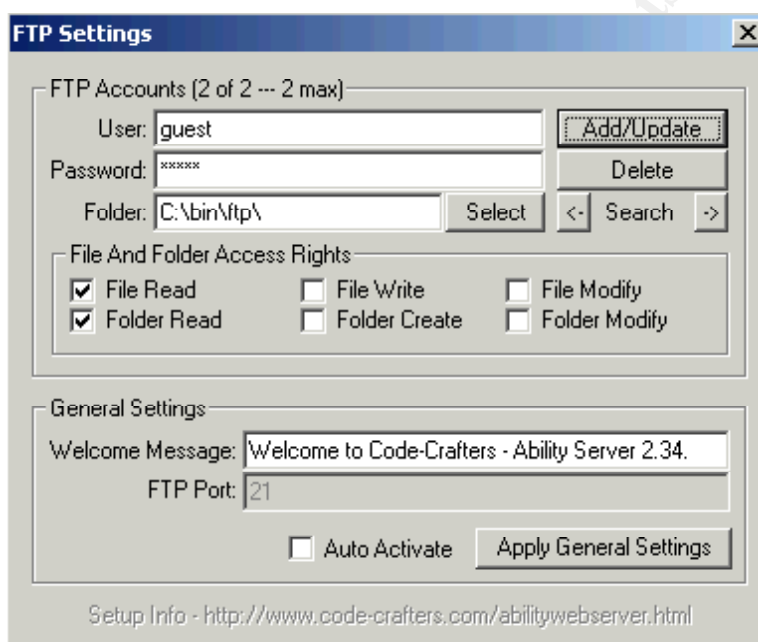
FTP Settings

×

FTP Accounts (2 of 2 --- 2 max)

User: guest

Add/Update

Password: *****

Delete

Folder: C:\bin\ftp\

Select

<- Search ->

File And Folder Access Rights

☑ File Read
☐ File Write
☐ File Modify
☑ Folder Read
☐ Folder Create
☐ Folder Modify

General Settings

Welcome Message: Welcome to Code-Crafters - Ability Server 2.34.

FTP Port: 21

☐ Auto Activate

Apply General Settings

Setup Info - http://www.code-crafters.com/abilitywebserver.html